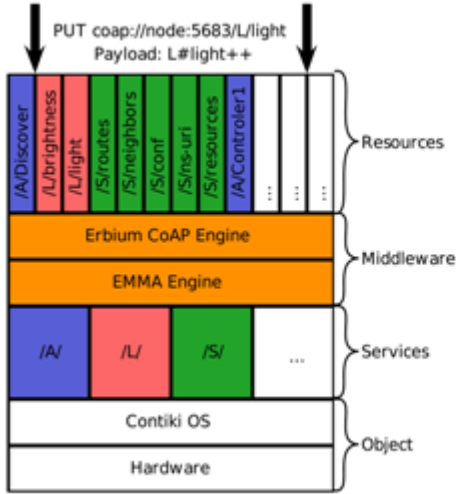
PUT coap://node:5683/L/light
Payload: L#light++

/A/Discover
/L/brightness
/L/light
/S/routes
/S/neighbors
/S/conf
/S/ns-uri
/S/resources
/A/Controler1
...
...
...

Resources

Erbium CoAP Engine

EMMA Engine

Middleware

/A/
/L/
/S/
...

Services

Contiki OS

Hardware

Object